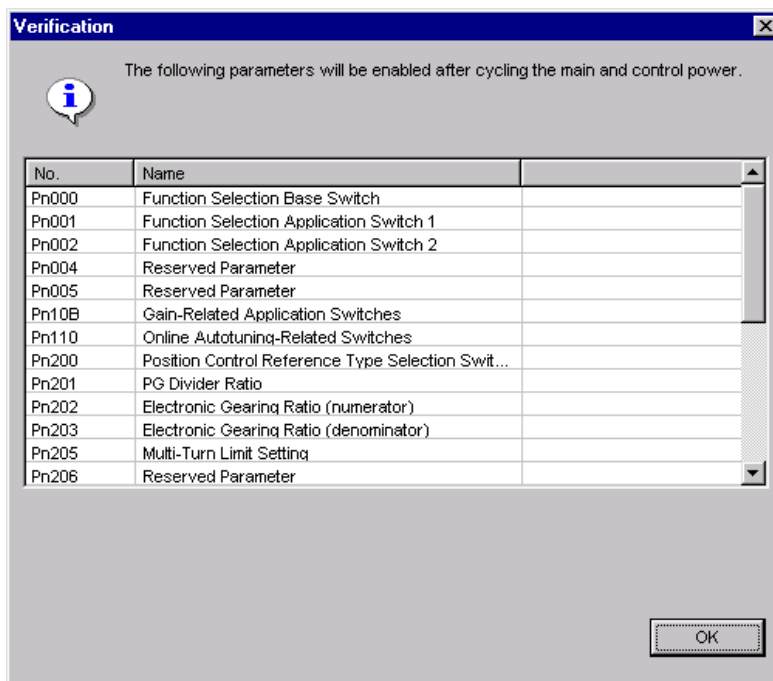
Verification

The following parameters will be enabled after cycling the main and control power.

| No. | Name | |
|---|---|---|
| Pn000 | Function Selection Base Switch | |
| Pn001 | Function Selection Application Switch 1 | |
| Pn002 | Function Selection Application Switch 2 | |
| Pn004 | Reserved Parameter | |
| Pn005 | Reserved Parameter | |
| Pn10B | Gain-Related Application Switches | |
| Pn110 | Online Autotuning-Related Switches | |
| Pn200 | Position Control Reference Type Selection Swit... | |
| Pn201 | PG Divider Ratio | |
| Pn202 | Electronic Gearing Ratio (numerator) | |
| Pn203 | Electronic Gearing Ratio (denominator) | |
| Pn205 | Multi-Turn Limit Setting | |
| Pn206 | Reserved Parameter | |

OK